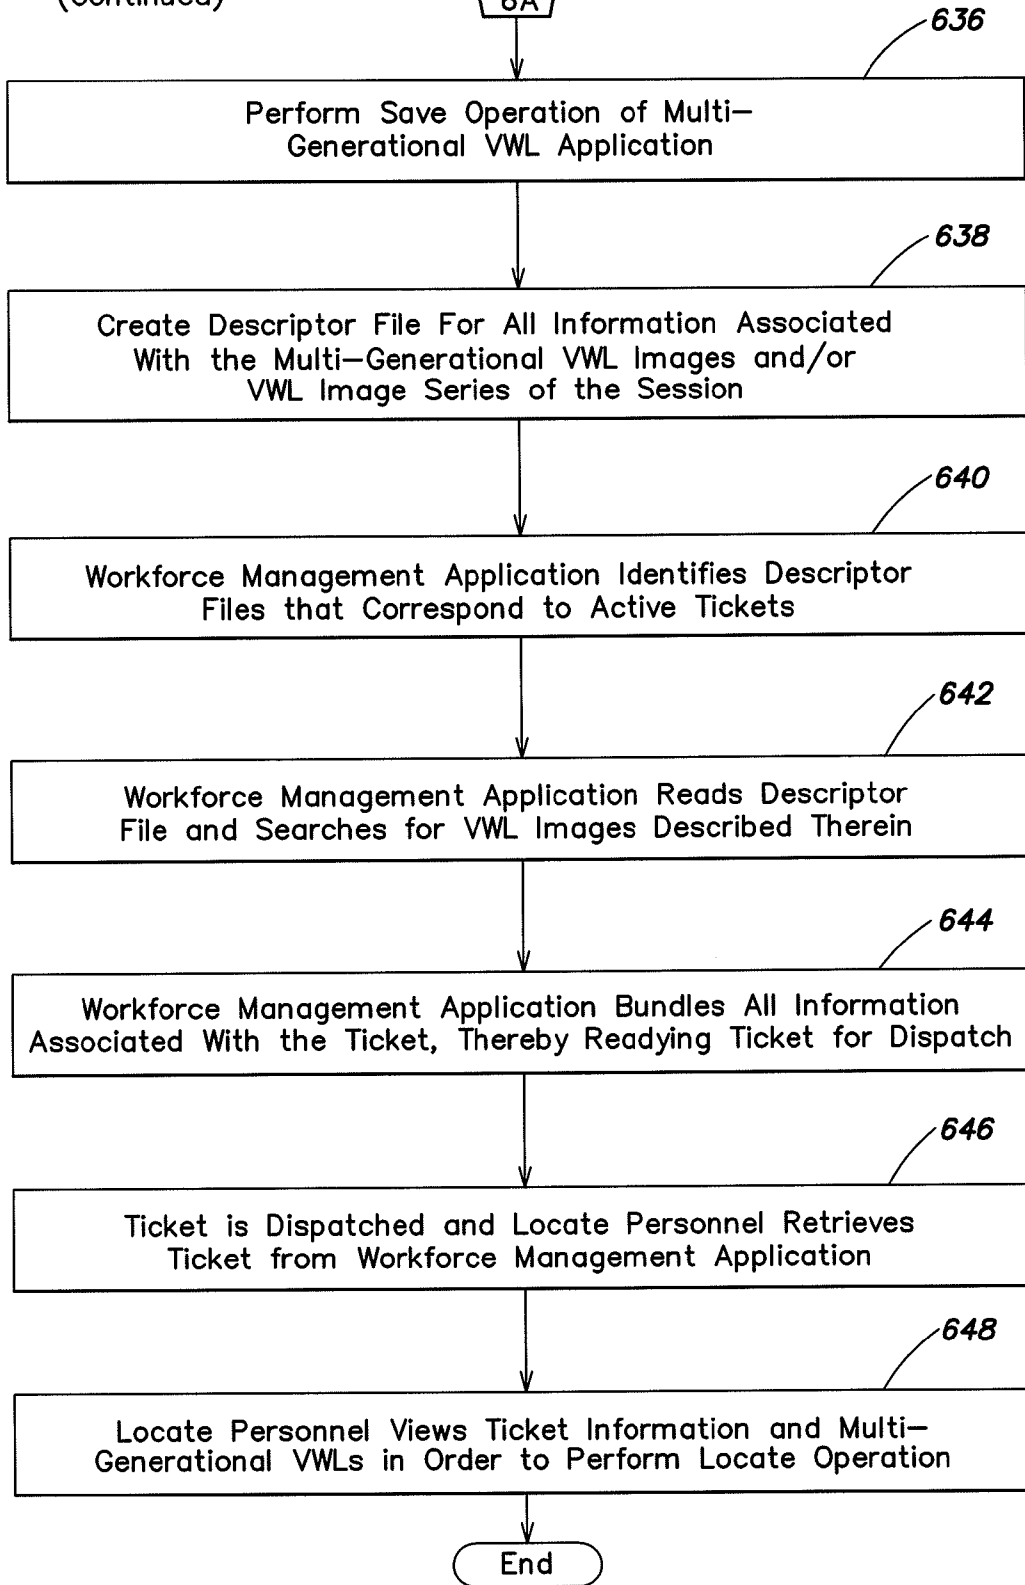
(continued)

6A

636

Perform Save Operation of Multi-Generational VWL Application

638

Create Descriptor File For All Information Associated With the Multi-Generational VWL Images and/or VWL Image Series of the Session

640

Workforce Management Application Identifies Descriptor Files that Correspond to Active Tickets

642

Workforce Management Application Reads Descriptor File and Searches for VWL Images Described Therein

644

Workforce Management Application Bundles All Information Associated With the Ticket, Thereby Readying Ticket for Dispatch

646

Ticket is Dispatched and Locate Personnel Retrieves Ticket from Workforce Management Application

648

Locate Personnel Views Ticket Information and Multi-Generational VWLs in Order to Perform Locate Operation

End